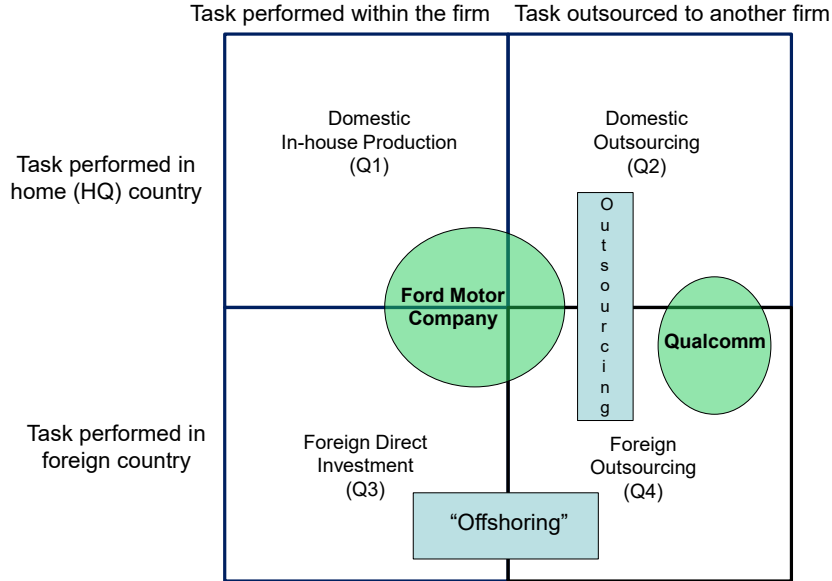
Task performed within the firm

Task outsourced to another firm

Task performed in home (HQ) country

Task performed in foreign country

Domestic In-house Production (Q1)

Domestic Outsourcing (Q2)

Outsourcing

Ford Motor Company

Qualcomm

Foreign Direct Investment (Q3)

Foreign Outsourcing (Q4)

“Offshoring”